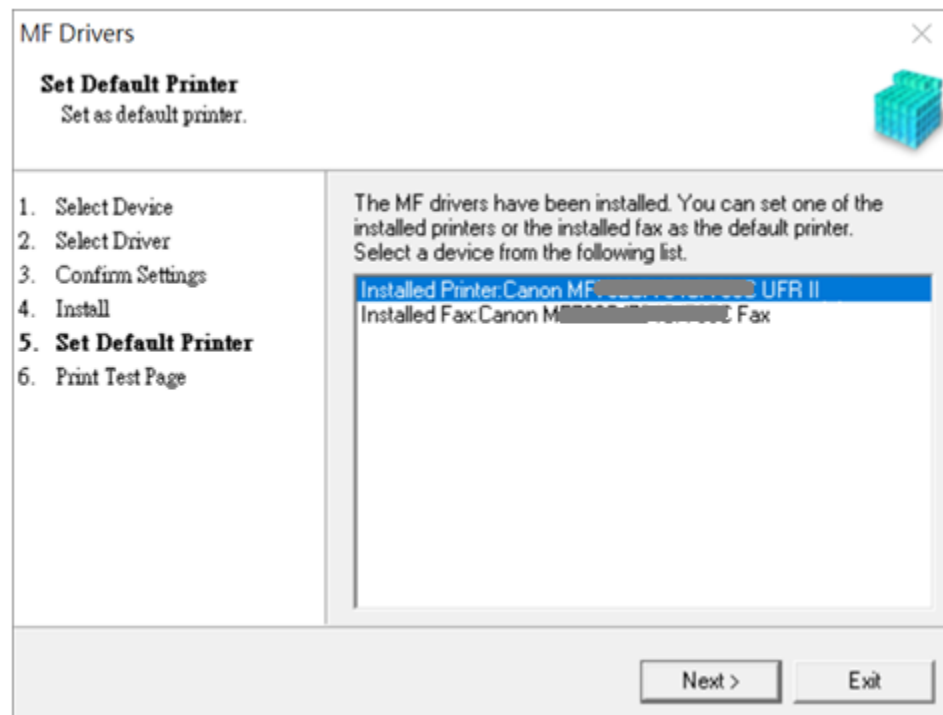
MF Drivers

Set Default Printer
Set as default printer.

1. Select Device
2. Select Driver
3. Confirm Settings
4. Install
5. Set Default Printer
6. Print Test Page

The MF drivers have been installed. You can set one of the installed printers or the installed fax as the default printer. Select a device from the following list.

Installed Printer:Canon MF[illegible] UFR II
Installed Fax:Canon M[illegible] Fax

Next >
Exit